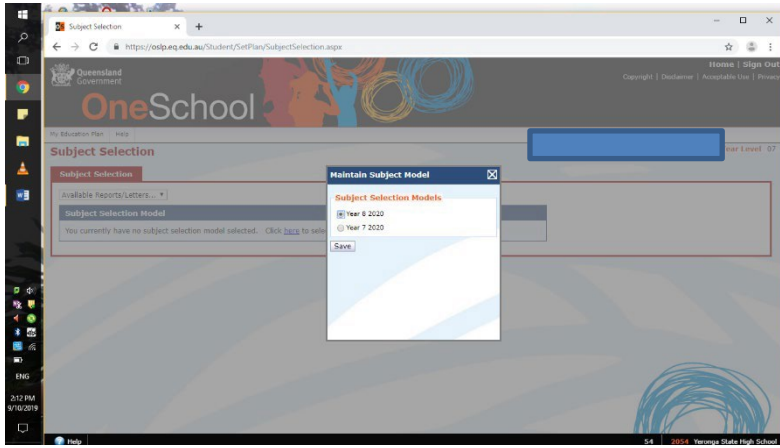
Subject Selection

https://oslp.eq.edu.au/Student/SetPlan/SubjectSelection.aspx

Queensland Government

OneSchool

Home | Sign Out

Copyright | Disclaimer | Acceptable Use | Privacy

My Education Plan | Help

Subject Selection

Year Level 07

Subject Selection

Available Reports/Letters...

Subject Selection Model

You currently have no subject selection model selected. Click here to sele

Maintain Subject Model

Subject Selection Models

Year 8 2020

Year 7 2020

Save

ENG

2:12 PM
9/10/2019

Help

54 2054 Yeronga State High School